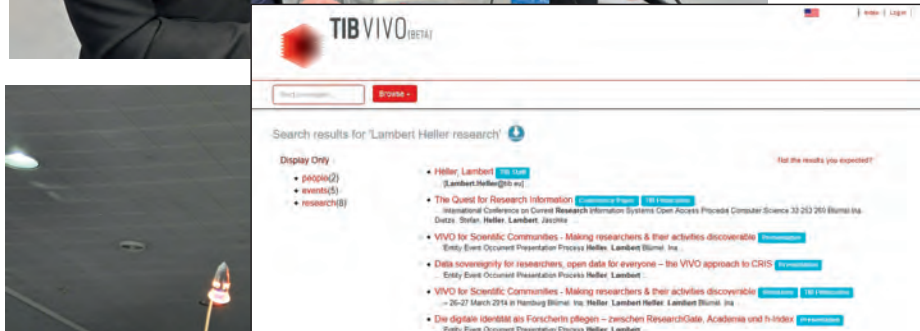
TIB VIVO (BETA)

Index | Log in

Browse

Search results for 'Lambert Heller research'

Display Only

people(2)

events(5)

research(8)

Not the results you expected?

Heller, Lambert TIB Staff

[Lambert.Heller@tib.eu]

The Quest for Research Information Conference Paper TIB Publication

International Conference on Current Research Information Systems Open Access Procedia Computer Science 33 253 260 Blümel Ina Dietze Stefan Heller Lambert Jaschke

VIVO for Scientific Communities - Making researchers & their activities discoverable Presentation

Entity Event Occurrent Presentation Process Heller Lambert Blümel Ina

Data sovereignty for researchers, open data for everyone – the VIVO approach to CRIS Presentation

Entity Event Occurrent Presentation Process Heller Lambert

VIVO for Scientific Communities - Making researchers & their activities discoverable Slideshow TIB Publication

– 26-27 March 2014 in Hamburg Blümel Ina Heller Lambert Heller Lambert Blümel Ina

Die digitale Identität als ForscherIn pflegen – zwischen ResearchGate, Academia und h-Index Presentation

Entity Event Occurrent Presentation Process Heller Lambert